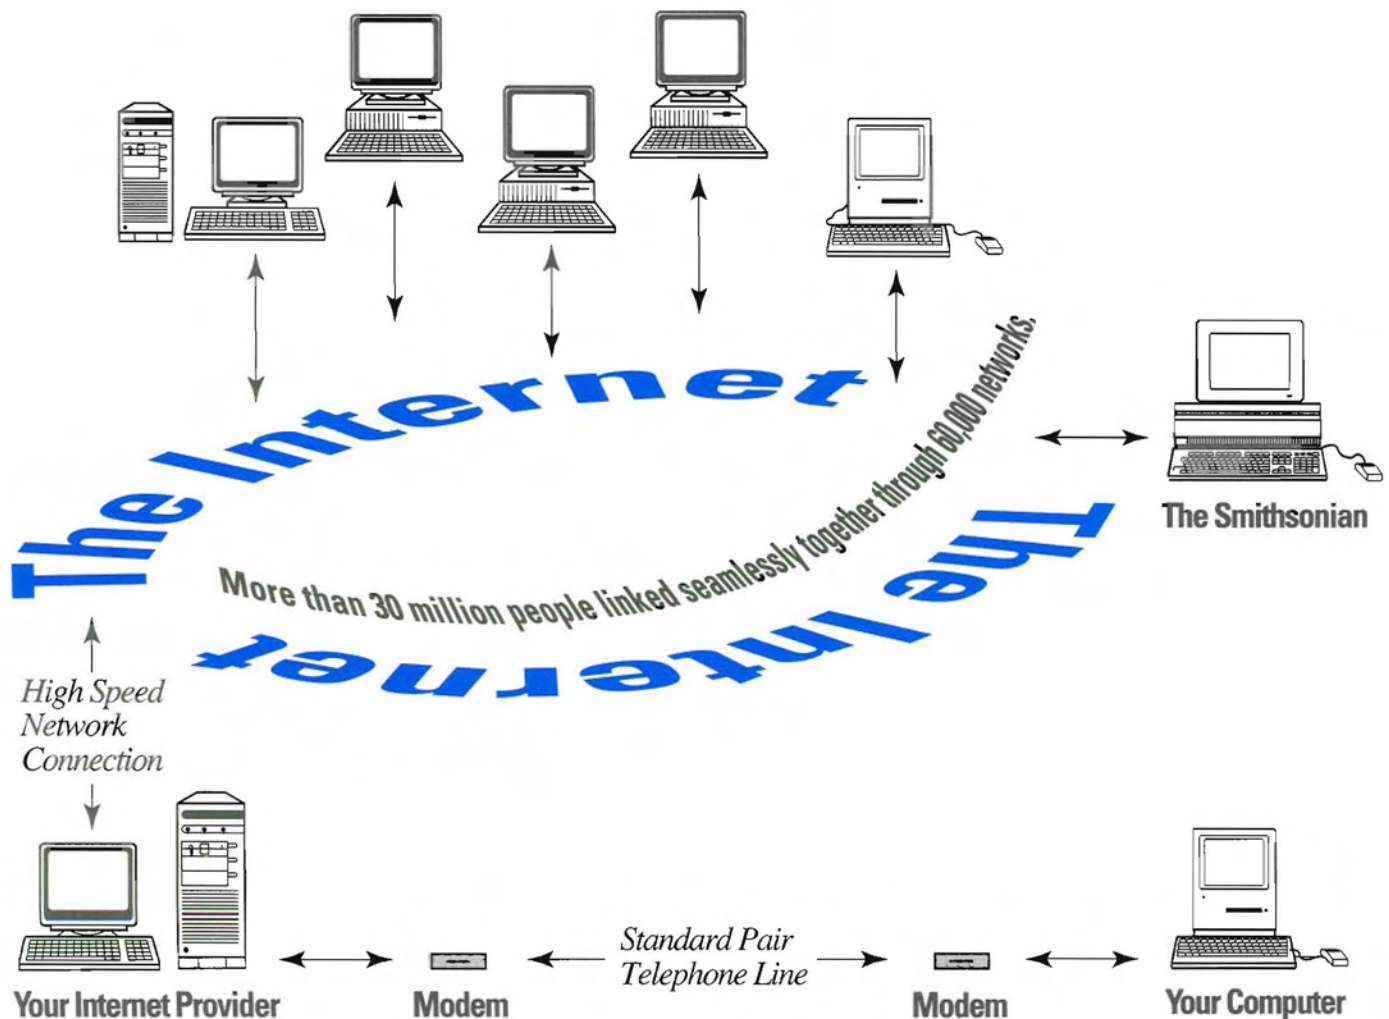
The Internet

More than 30 million people linked seamlessly together through 60,000 networks.

The Internet

The Smithsonian

High Speed Network Connection

Standard Pair Telephone Line

Your Internet Provider

Modem

Modem

Your Computer